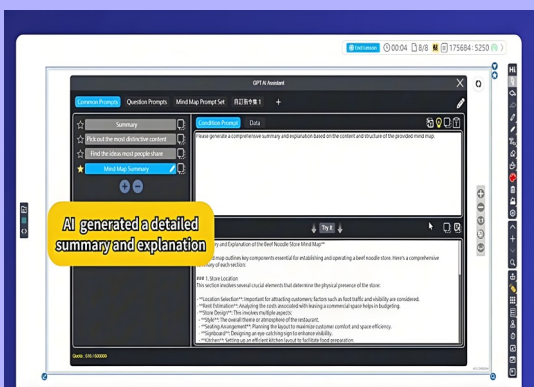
End Lesson 00:04 8/8 175684 : 5250

GPT AI Assistant

Common Prompts Question Prompts Mind Map Prompt Set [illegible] +

Summary
Pick out the most distinctive content
Find the ideas most people share
Mind Map Summary

Condition Prompt Data

Please generate a comprehensive summary and explanation based on the content and structure of the provided mind map.

Try it

AI generated a detailed summary and explanation

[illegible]ry and Explanation of the Beef Noodle Store Mind Map**

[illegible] map outlines key components essential for establishing and operating a beef noodle store. Here's a comprehensive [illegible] of each section:

### 1. Store Location
This section involves several crucial elements that determine the physical presence of the store:

- **Location Selection**: Important for attracting customers; factors such as foot traffic and visibility are considered.
- **Rent Estimation**: Analyzing the costs associated with leasing a commercial space helps in budgeting.
- **Store Design**: This involves multiple aspects:
- **Style**: The overall theme or atmosphere of the restaurant.
- **Seating Arrangement**: Planning the layout to maximize customer comfort and space efficiency.
- **Signboard**: Designing an eye-catching sign to enhance visibility.
- **Kitchen**: Setting up an efficient kitchen layout to facilitate food preparation.

Quota: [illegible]